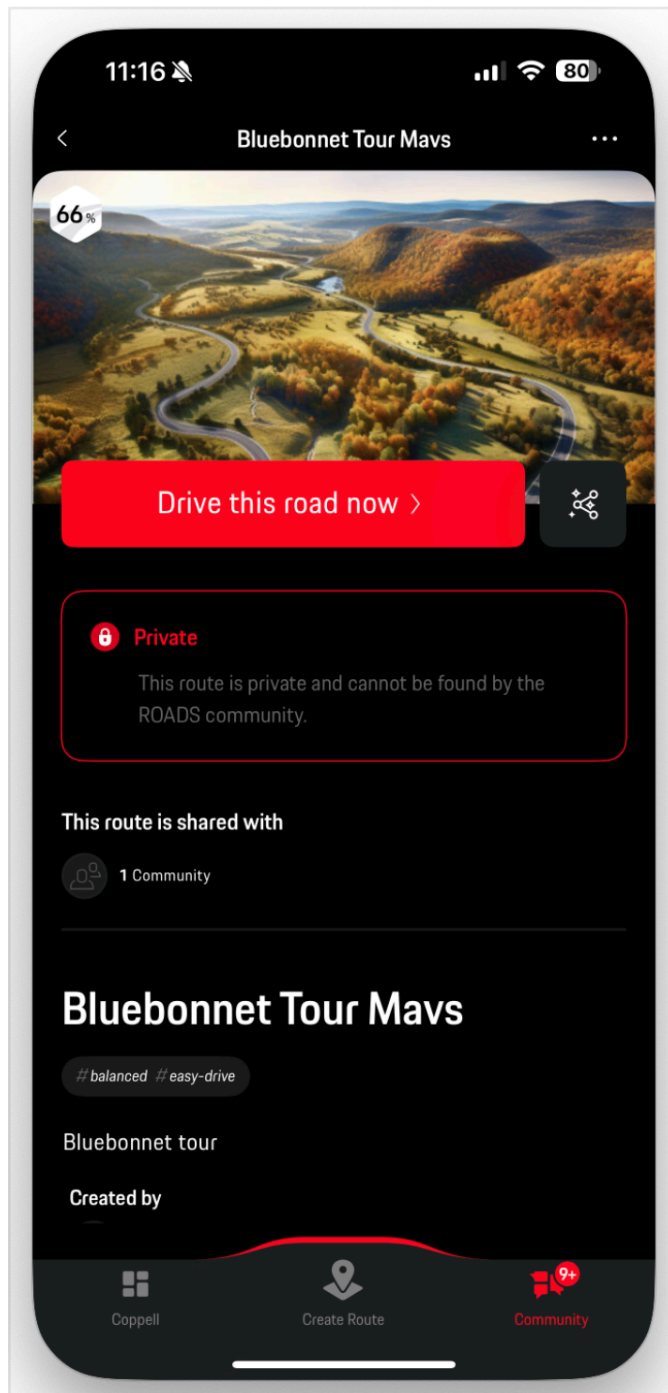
11:16

80

Bluebonnet Tour Mavs

66%

Drive this road now >

Private

This route is private and cannot be found by the ROADS community.

This route is shared with

1 Community

Bluebonnet Tour Mavs

#balanced #easy-drive

Bluebonnet tour

Created by

Coppell

Create Route

9+

Community